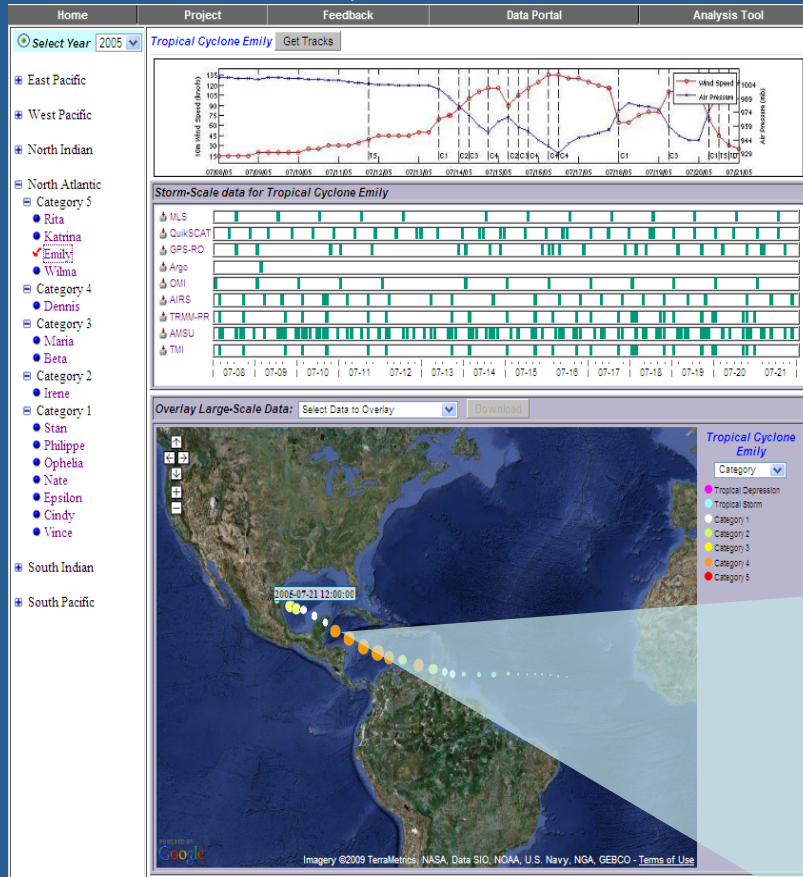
Home | Project | Feedback | Data Portal | Analysis Tool

Select Year 2005

⊞ East Pacific

⊞ West Pacific

⊞ North Indian

⊟ North Atlantic
⊟ Category 5
Rita
Katrina
Emily
Wilma
⊟ Category 4
Dennis
⊟ Category 3
Maria
Beta
⊟ Category 2
Irene
⊟ Category 1
Stan
Philippe
Ophelia
Nate
Epsilon
Cindy
Vince

⊞ South Indian

⊞ South Pacific

Tropical Cyclone Emily Get Tracks

10m Wind Speed (knots)
135 120 105 90 75 60 45 30 15
Air Pressure (mb)
1004 989 974 959 944 929
Wind Speed
Air Pressure
TS C1 C2 C3 C4 C2 C3 C4 C4 C4 C1 C3 C1 TS TD
07/08/05 07/09/05 07/10/05 07/11/05 07/12/05 07/13/05 07/14/05 07/15/05 07/16/05 07/17/05 07/18/05 07/19/05 07/20/05 07/21/05

Storm-Scale data for Tropical Cyclone Emily
MLS
QuikSCAT
GPS-RO
Argo
OMI
AIRS
TRMM-PR
AMSU
TMI
07-08 07-09 07-10 07-11 07-12 07-13 07-14 07-15 07-16 07-17 07-18 07-19 07-20 07-21

Overlay Large-Scale Data: Select Data to Overlay Download

Tropical Cyclone Emily
Category
Tropical Depression
Tropical Storm
Category 1
Category 2
Category 3
Category 4
Category 5

2005-07-21 12:00:00

POWERED BY Google
Imagery ©2009 TerraMetrics, NASA, Data SIO, NOAA, U.S. Navy, NGA, GEBCO - Terms of Use